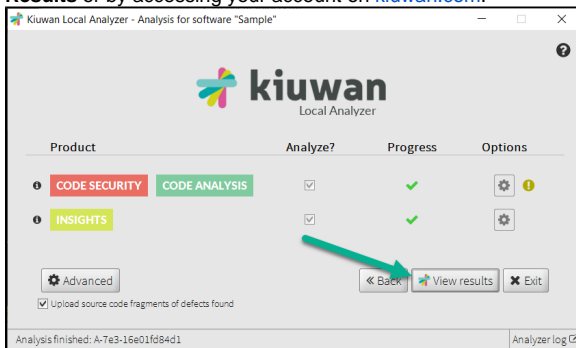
Results or by accessing your account on kiuwan.com.

Kiuwan Local Analyzer - Analysis for software "Sample"

kiuwan
Local Analyzer

| Product | Analyze? | Progress | Options |
|---|---|---|---|
| CODE SECURITY CODE ANALYSIS | ☑ | ✔ | ⚙ ! |
| INSIGHTS | ☑ | ✔ | ⚙ |

Advanced

☑ Upload source code fragments of defects found

« Back  View results  ✖ Exit

Analysis finished: A-7e3-16e01fd84d1

Analyzer log